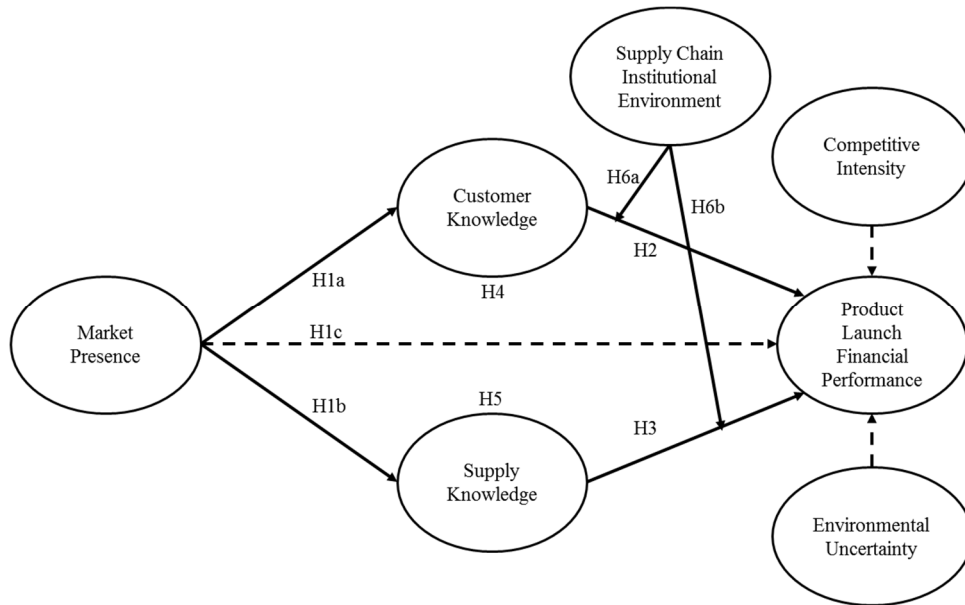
Supply Chain Institutional Environment

Competitive Intensity

H6a

Customer Knowledge

H6b

H2

H1a

H4

Market Presence

H1c

Product Launch Financial Performance

H1b

H5

H3

Supply Knowledge

Environmental Uncertainty